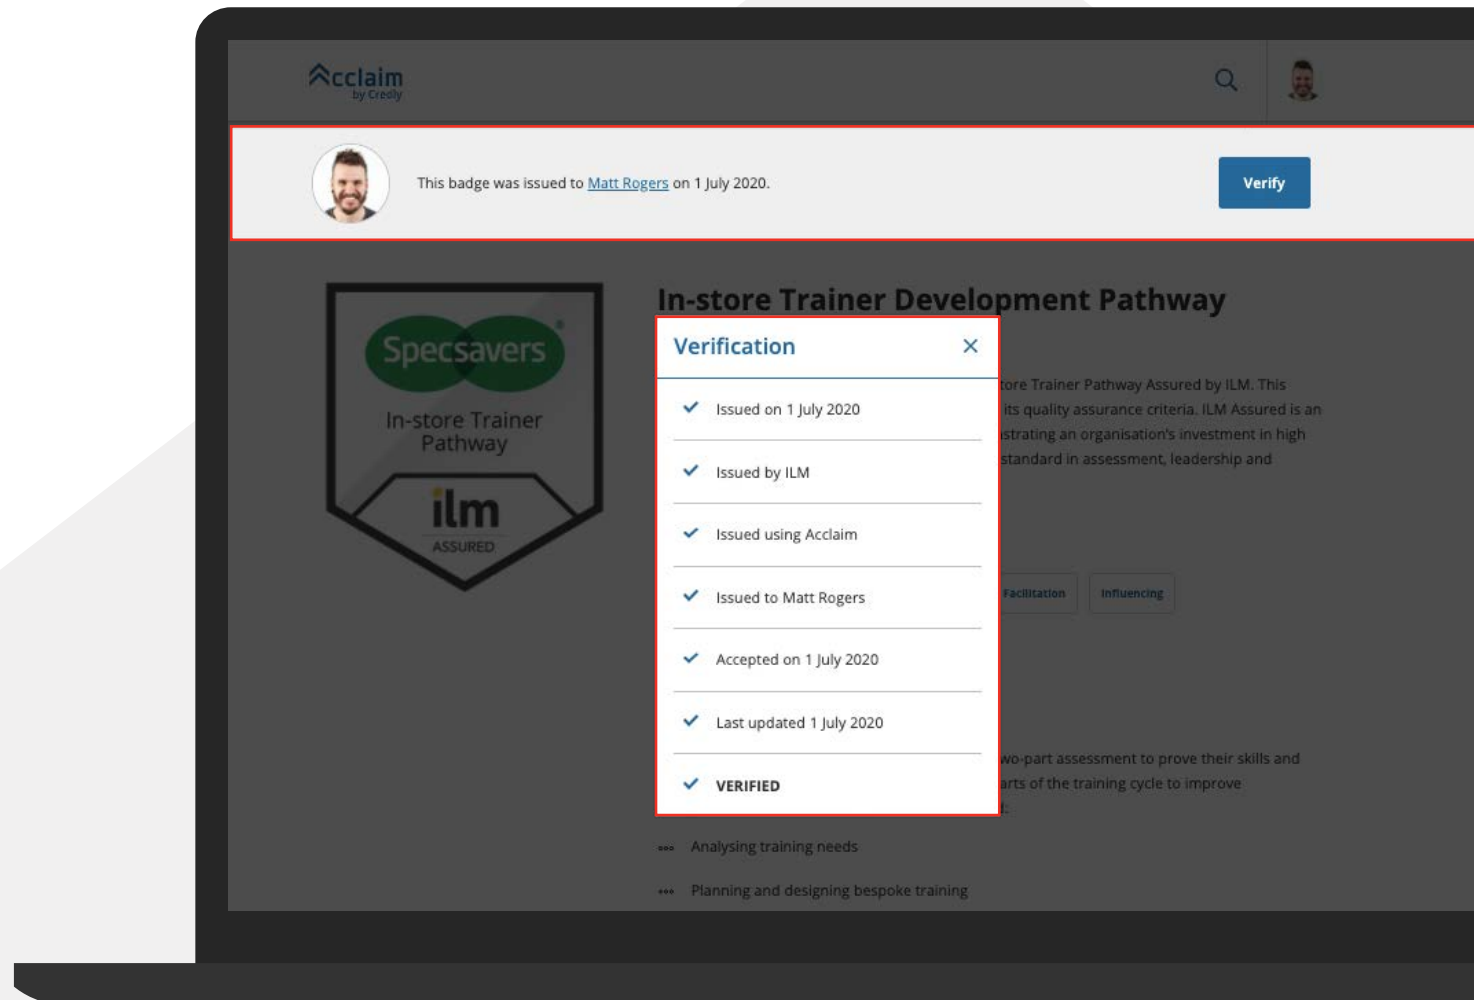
Acclaim
by Credly

This badge was issued to Matt Rogers on 1 July 2020.

Verify

Specsavers
In-store Trainer Pathway
ilm
ASSURED

In-store Trainer Development Pathway

Verification
×

Issued on 1 July 2020

Issued by ILM

Issued using Acclaim

Issued to Matt Rogers

Accepted on 1 July 2020

Last updated 1 July 2020

VERIFIED

tore Trainer Pathway Assured by ILM. This its quality assurance criteria. ILM Assured is an strating an organisation's investment in high standard in assessment, leadership and

Facilitation
Influencing

wo-part assessment to prove their skills and arts of the training cycle to improve

Analysing training needs

Planning and designing bespoke training